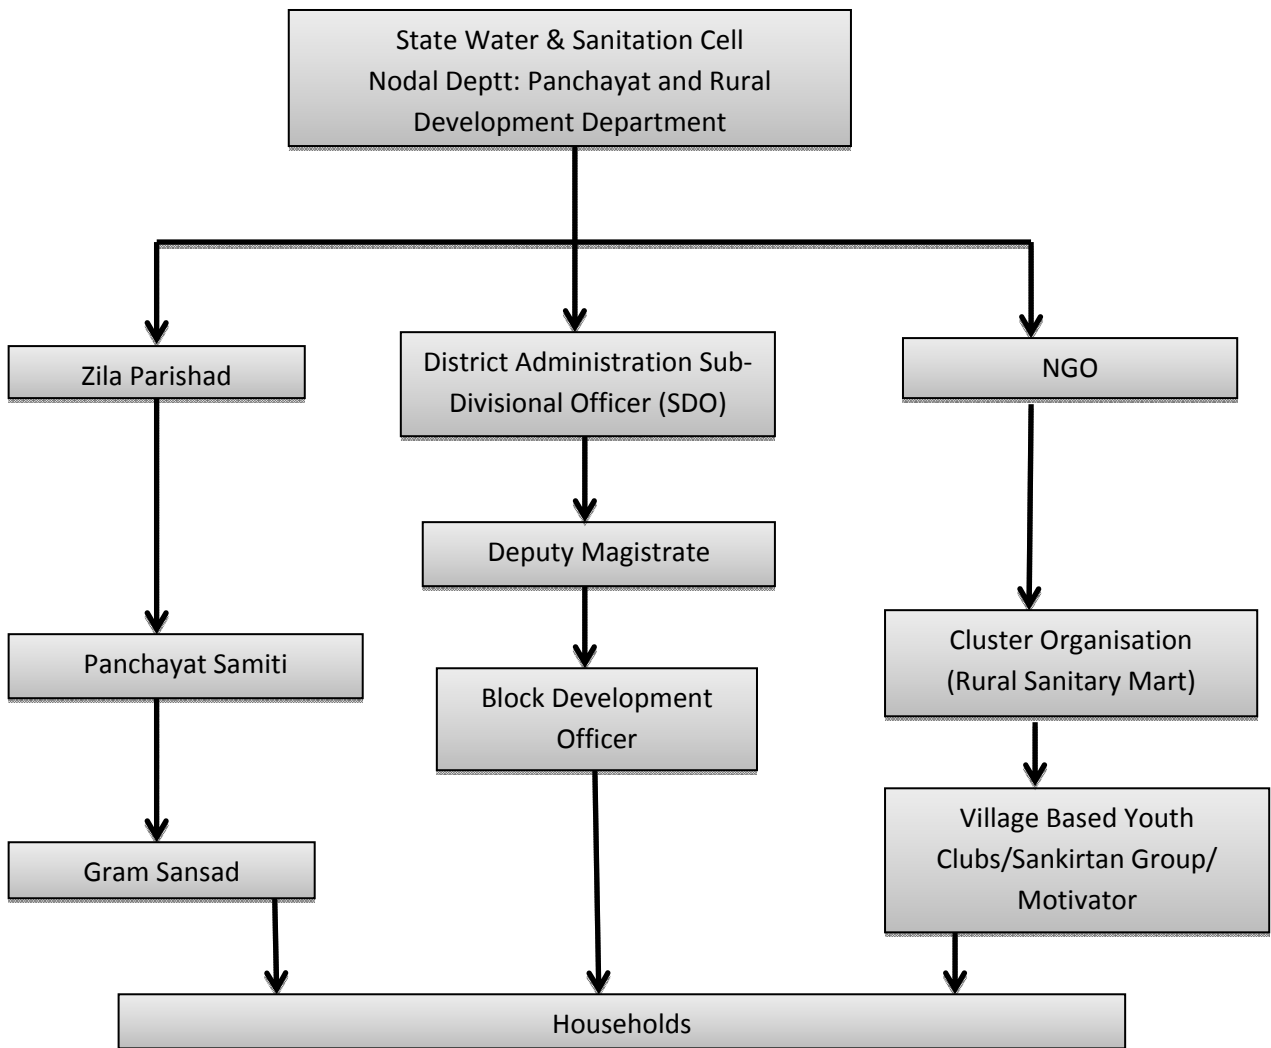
State Water & Sanitation Cell
Nodal Deptt: Panchayat and Rural Development Department

Zila Parishad

District Administration Sub-Divisional Officer (SDO)

NGO

Panchayat Samiti

Gram Sansad

Deputy Magistrate

Block Development Officer

Cluster Organisation (Rural Sanitary Mart)

Village Based Youth Clubs/Sankirtan Group/ Motivator

Households